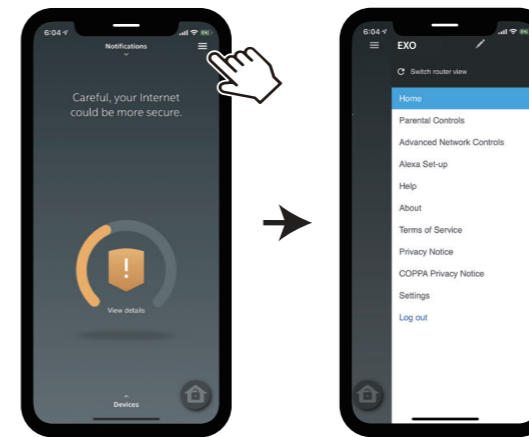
6:04

Notifications

Careful, your Internet could be more secure.

!

View details

Devices

6:04

EXO

Switch router view

Home

Parental Controls

Advanced Network Controls

Alexa Set-up

Help

About

Terms of Service

Privacy Notice

COPPA Privacy Notice

Settings

Log out